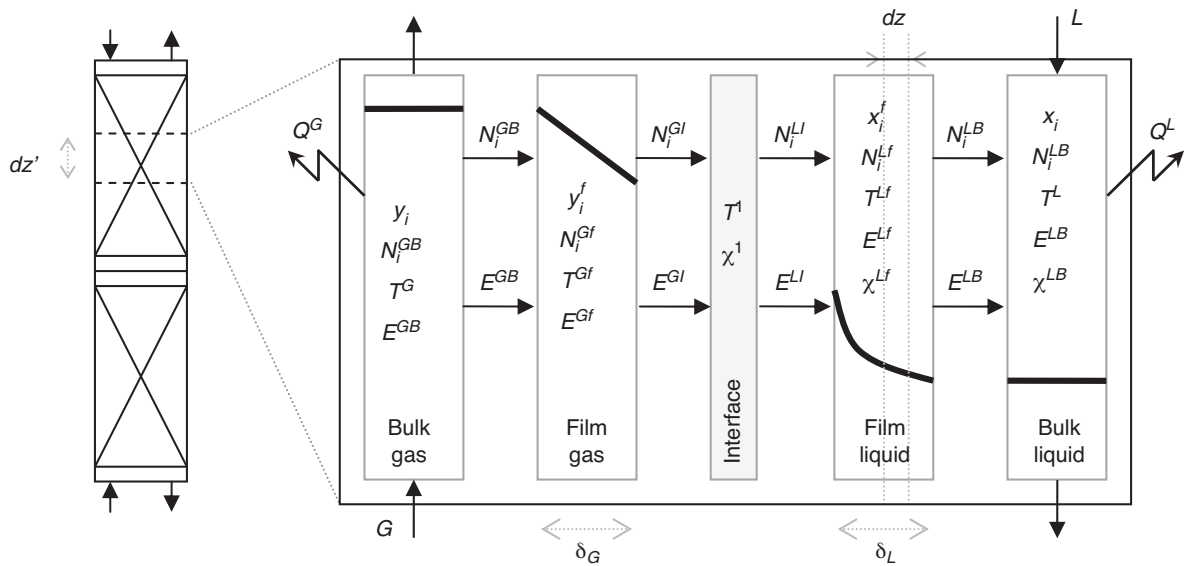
dz'

dz

L

$Q^G$

$N_i^{GB}$

$N_i^{GI}$

$N_i^{LI}$

$x_i^f$

$N_i^{LB}$

$x_i$

$Q^L$

$y_i$

$N_i^{GB}$

$T^G$

$E^{GB}$

$E^{GB}$

$y_i^f$

$N_i^{Gf}$

$T^{Gf}$

$E^{Gf}$

$E^{GI}$

$T^1$

$\chi^1$

Interface

$E^{LI}$

$N_i^{Lf}$

$T^{Lf}$

$E^{Lf}$

$\chi^{Lf}$

$E^{LB}$

$N_i^{LB}$

$T^L$

$E^{LB}$

$\chi^{LB}$

Bulk gas

Film gas

Film liquid

Bulk liquid

G

$\delta_G$

$\delta_L$